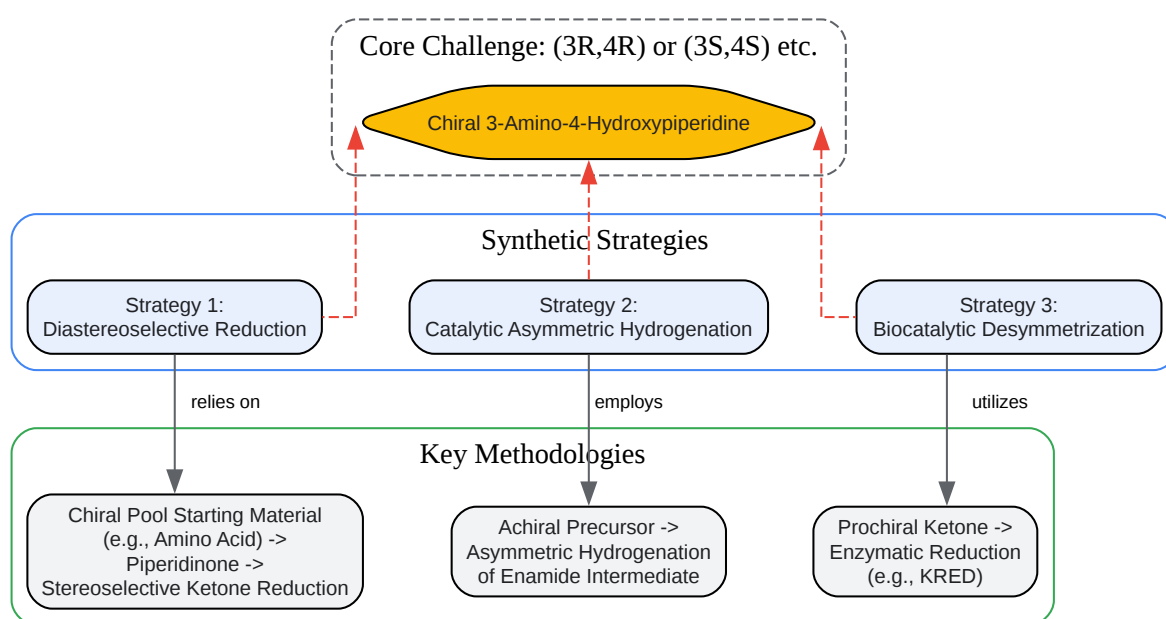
Core Challenge: (3R,4R) or (3S,4S) etc.

Chiral 3-Amino-4-Hydroxypiperidine

Synthetic Strategies

Strategy 1:
Diastereoselective Reduction

Strategy 2:
Catalytic Asymmetric Hydrogenation

Strategy 3:
Biocatalytic Desymmetrization

relies on

employs

utilizes

Key Methodologies

Chiral Pool Starting Material (e.g., Amino Acid) -> Piperidinone -> Stereoselective Ketone Reduction

Achiral Precursor -> Asymmetric Hydrogenation of Enamide Intermediate

Prochiral Ketone -> Enzymatic Reduction (e.g., KRED)